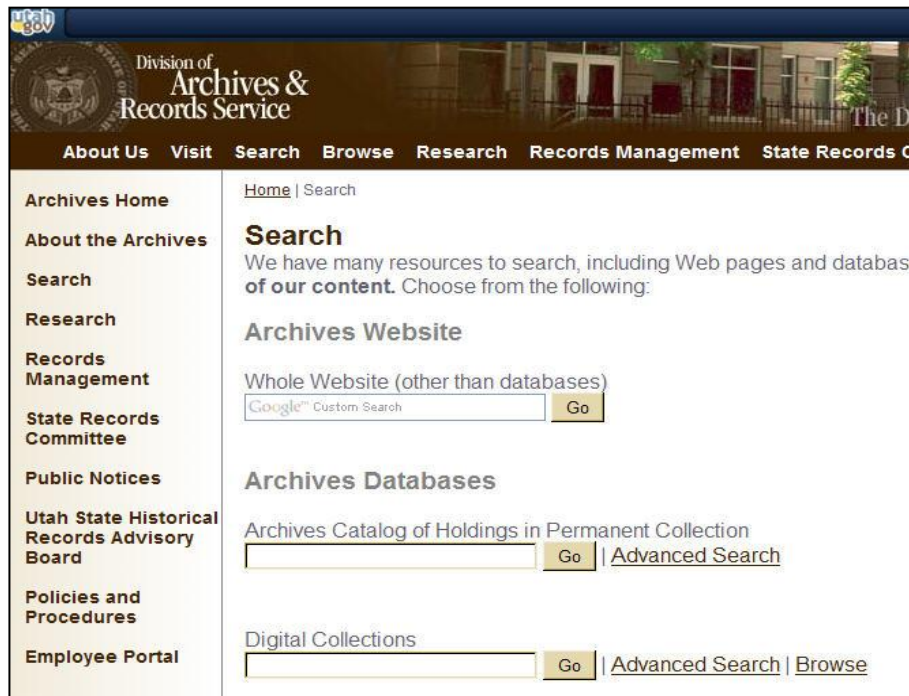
utah.gov

Division of Archives & Records Service

The D

About Us Visit Search Browse Research Records Management State Records C

Archives Home

About the Archives

Search

Research

Records Management

State Records Committee

Public Notices

Utah State Historical Records Advisory Board

Policies and Procedures

Employee Portal

Home | Search

Search

We have many resources to search, including Web pages and databas **of our content.** Choose from the following:

Archives Website

Whole Website (other than databases)

Google™ Custom Search Go

Archives Databases

Archives Catalog of Holdings in Permanent Collection

Go | Advanced Search

Digital Collections

Go | Advanced Search | Browse